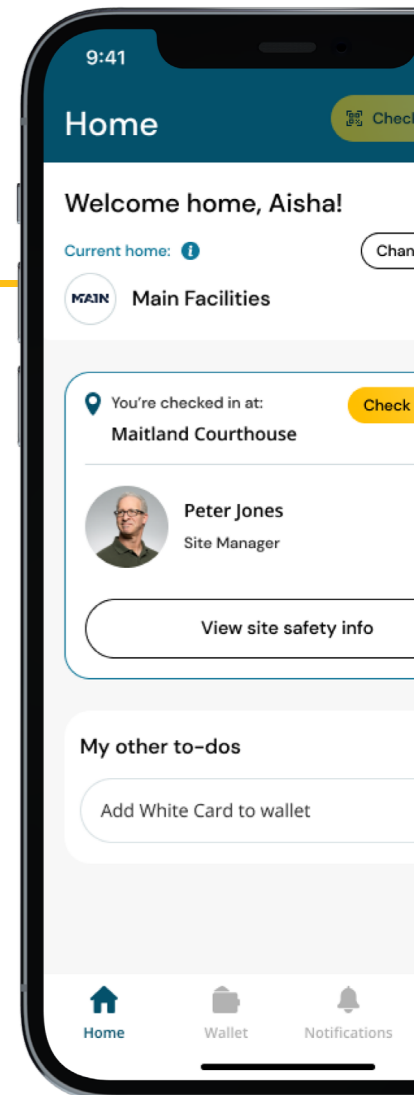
9:41

Home

Check

Welcome home, Aisha!

Current home:

Chan

MAIN

Main Facilities

You're checked in at:

Maitland Courthouse

Check

Peter Jones

Site Manager

View site safety info

My other to-dos

Add White Card to wallet

Home

Wallet

Notifications